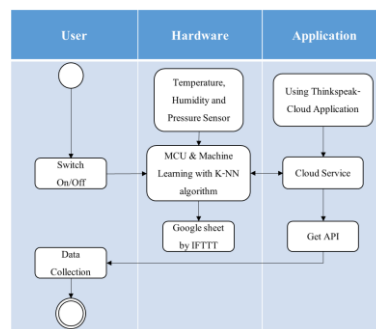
User

Hardware

Application

Temperature, Humidity and Pressure Sensor

Using Thinkspeak-Cloud Application

Switch On/Off

MCU & Machine Learning with K-NN algorithm

Cloud Service

Google sheet by IFTTT

Get API

Data Collection